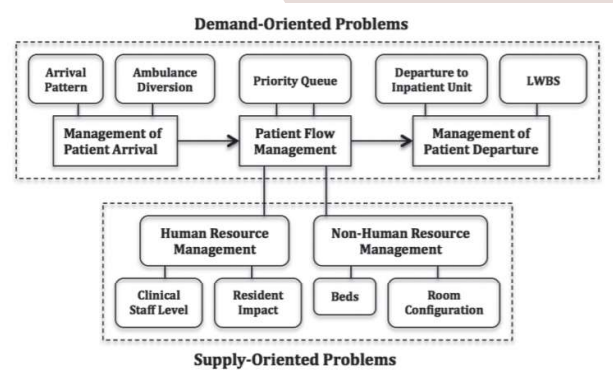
Demand-Oriented Problems

Arrival Pattern

Ambulance Diversion

Priority Queue

Departure to Inpatient Unit

LWBS

Management of Patient Arrival

Patient Flow Management

Management of Patient Departure

Human Resource Management

Non-Human Resource Management

Clinical Staff Level

Resident Impact

Beds

Room Configuration

Supply-Oriented Problems